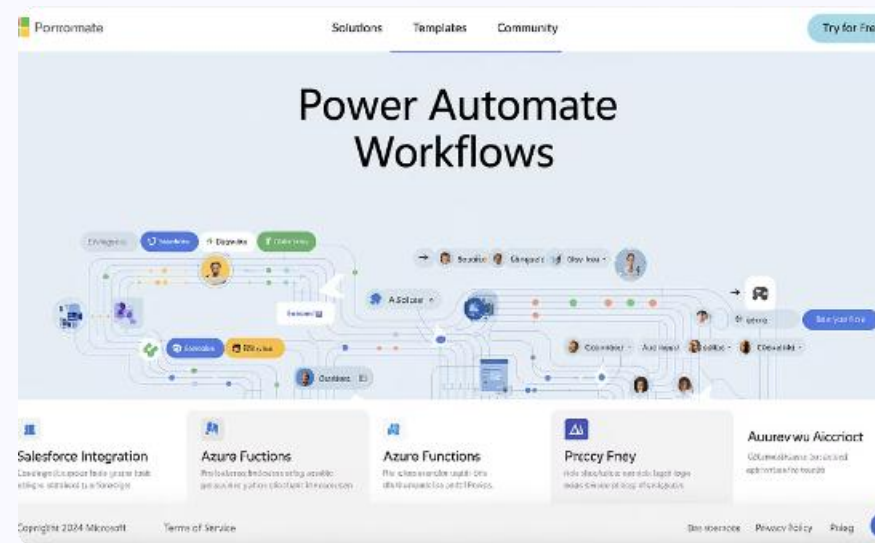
Pomomate

Solutions Templates Community

Try for Fre

Power Automate Workflows

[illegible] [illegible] Dagwits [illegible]

Soudlos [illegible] Olay lous

A Solcter

Sotodeal

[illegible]

Sour your flow

Soarabdes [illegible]

Ouedes

Cosember Aud Inpul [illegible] Chowl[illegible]

Salesforce Integration
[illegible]

Azure Fuctions
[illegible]

Azure Functions
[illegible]

Precy Fney
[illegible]

Auurev wu Aicriort
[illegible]

Copyright 2024 Microsoft Terms of Service

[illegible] Privacy Policy Priog